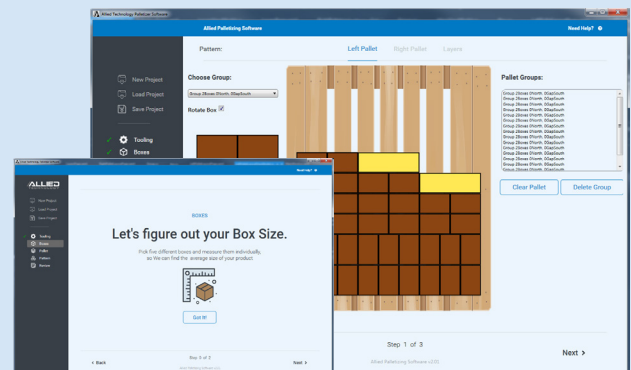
Allied Technology Palletizer Software

Allied Palletizing Software

Need Help?

Pattern:

Left Pallet

Right Pallet

Layers

New Project

Load Project

Save Project

Tooling

Boxes

Choose Group:

Group 2boxes 0North, 0SaySouth

Rotate Box

Pallet Groups:

Group 2boxes 0North, 0SaySouth
Group 2boxes 0North, 0SaySouth
Group 2boxes 0North, 0SaySouth
Group 2boxes 0North, 0SaySouth
Group 2boxes 0North, 0SaySouth
Group 2boxes 0North, 0SaySouth
Group 2boxes 0North, 0SaySouth
Group 2boxes 0North, 0SaySouth
Group 2boxes 0North, 0SaySouth
Group 2boxes 0North, 0SaySouth
Group 2boxes 0North, 0SaySouth
Group 2boxes 0North, 0SaySouth
Group 2boxes 0North, 0SaySouth
Group 2boxes 0North, 0SaySouth

Clear Pallet

Delete Group

Step 1 of 3

Allied Palletizing Software v1.00

Next >

ALLIED

New Project

Load Project

Save Project

Tooling

Boxes

Pallet

Pattern

Review

BOXES

Let's figure out your Box Size.

Pick five different boxes and measure them individually, so We can find the average size of your product

Got It!

< Back

Step 2 of 3

Next >